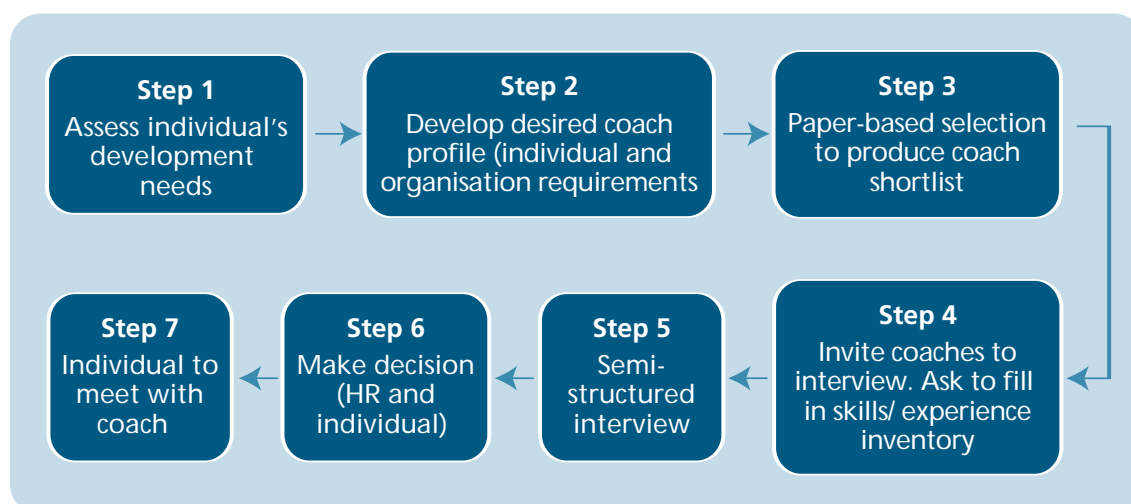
Step 1
Assess individual's development needs

Step 2
Develop desired coach profile (individual and organisation requirements

Step 3
Paper-based selection to produce coach shortlist

Step 4
Invite coaches to interview. Ask to fill in skills/ experience inventory

Step 5
Semi-structured interview

Step 6
Make decision (HR and individual)

Step 7
Individual to meet with coach